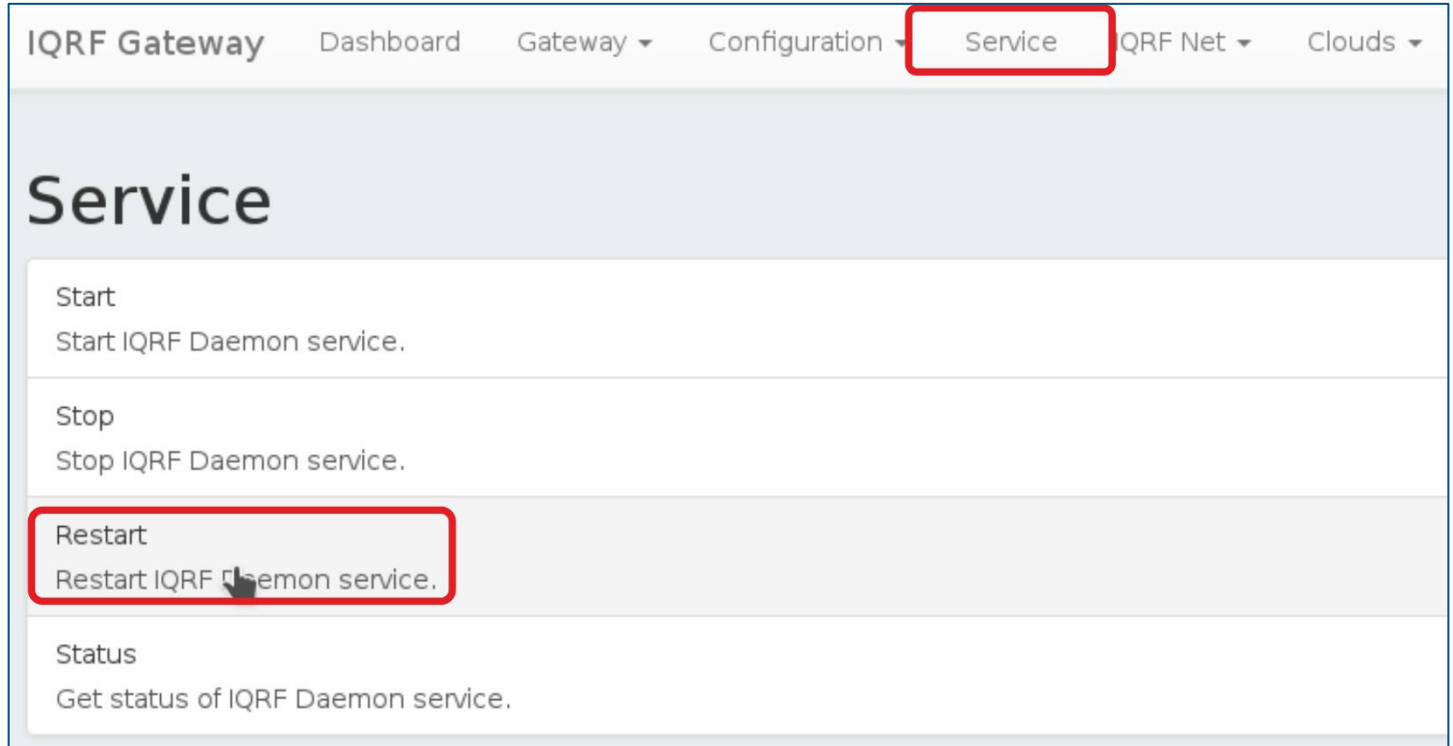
IQRF Gateway Dashboard Gateway ▾ Configuration ▾ Service IQRF Net ▾ Clouds ▾

Service

Start
Start IQRF Daemon service.

Stop
Stop IQRF Daemon service.

Restart
Restart IQRF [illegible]emon service.

Status
Get status of IQRF Daemon service.